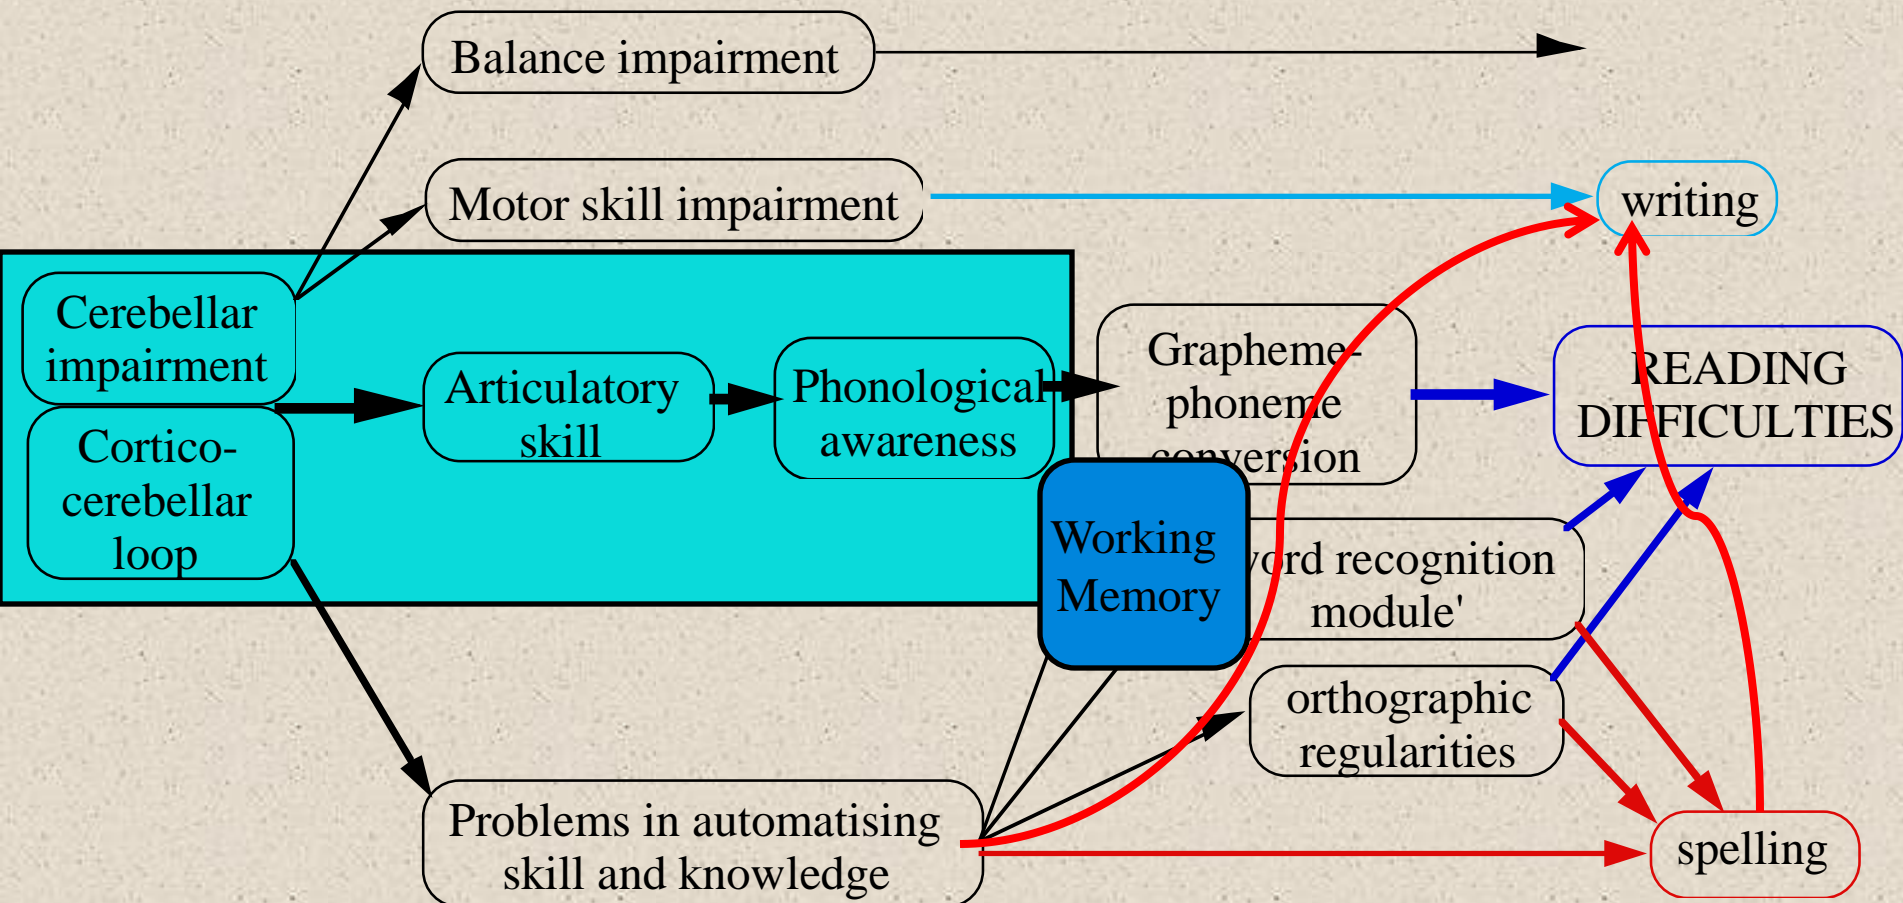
Balance impairment

Motor skill impairment

writing

Cerebellar impairment

Cortico-cerebellar loop

Articulatory skill

Phonological awareness

Grapheme-phoneme conversion

READING DIFFICULTIES

Working Memory

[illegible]ord recognition module'

orthographic regularities

Problems in automatising skill and knowledge

spelling